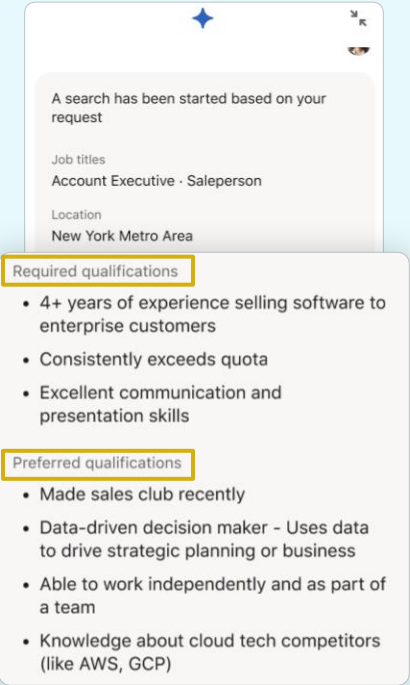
A search has been started based on your request

Job titles
Account Executive · Saleperson

Location
New York Metro Area

Required qualifications

- 4+ years of experience selling software to enterprise customers
- Consistently exceeds quota
- Excellent communication and presentation skills

Preferred qualifications

- Made sales club recently
- Data-driven decision maker - Uses data to drive strategic planning or business
- Able to work independently and as part of a team
- Knowledge about cloud tech competitors (like AWS, GCP)